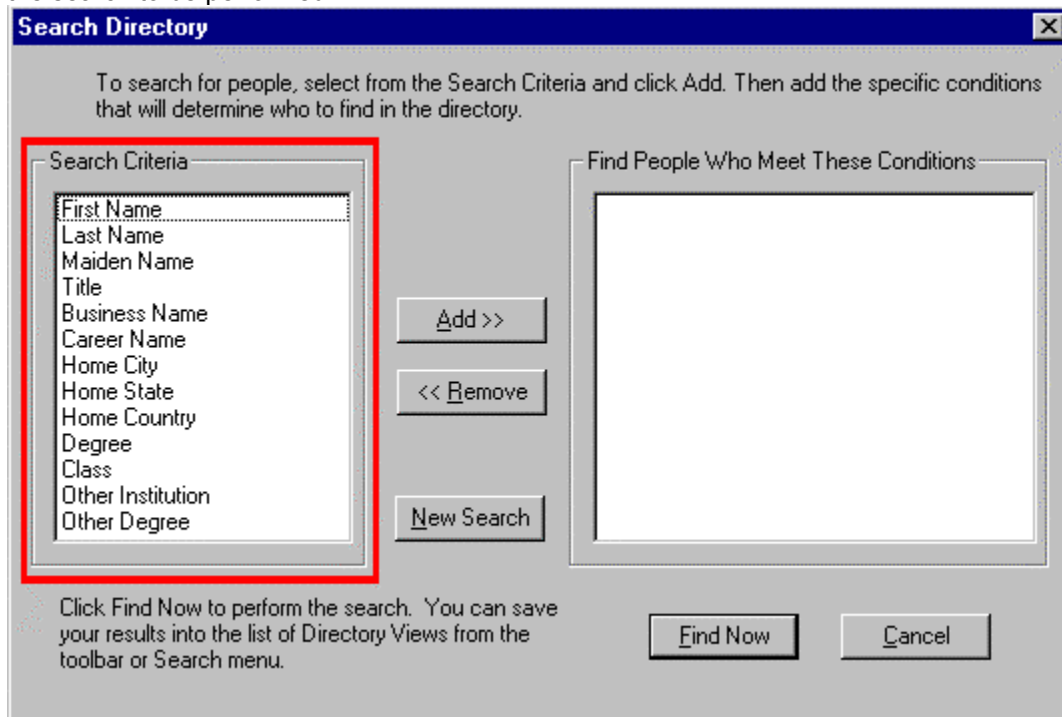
Search Directory

To search for people, select from the Search Criteria and click Add. Then add the specific conditions that will determine who to find in the directory.

Search Criteria

First Name
Last Name
Maiden Name
Title
Business Name
Career Name
Home City
Home State
Home Country
Degree
Class
Other Institution
Other Degree

Add >>

<< Remove

New Search

Find People Who Meet These Conditions

Click Find Now to perform the search. You can save your results into the list of Directory Views from the toolbar or Search menu.

Find Now

Cancel